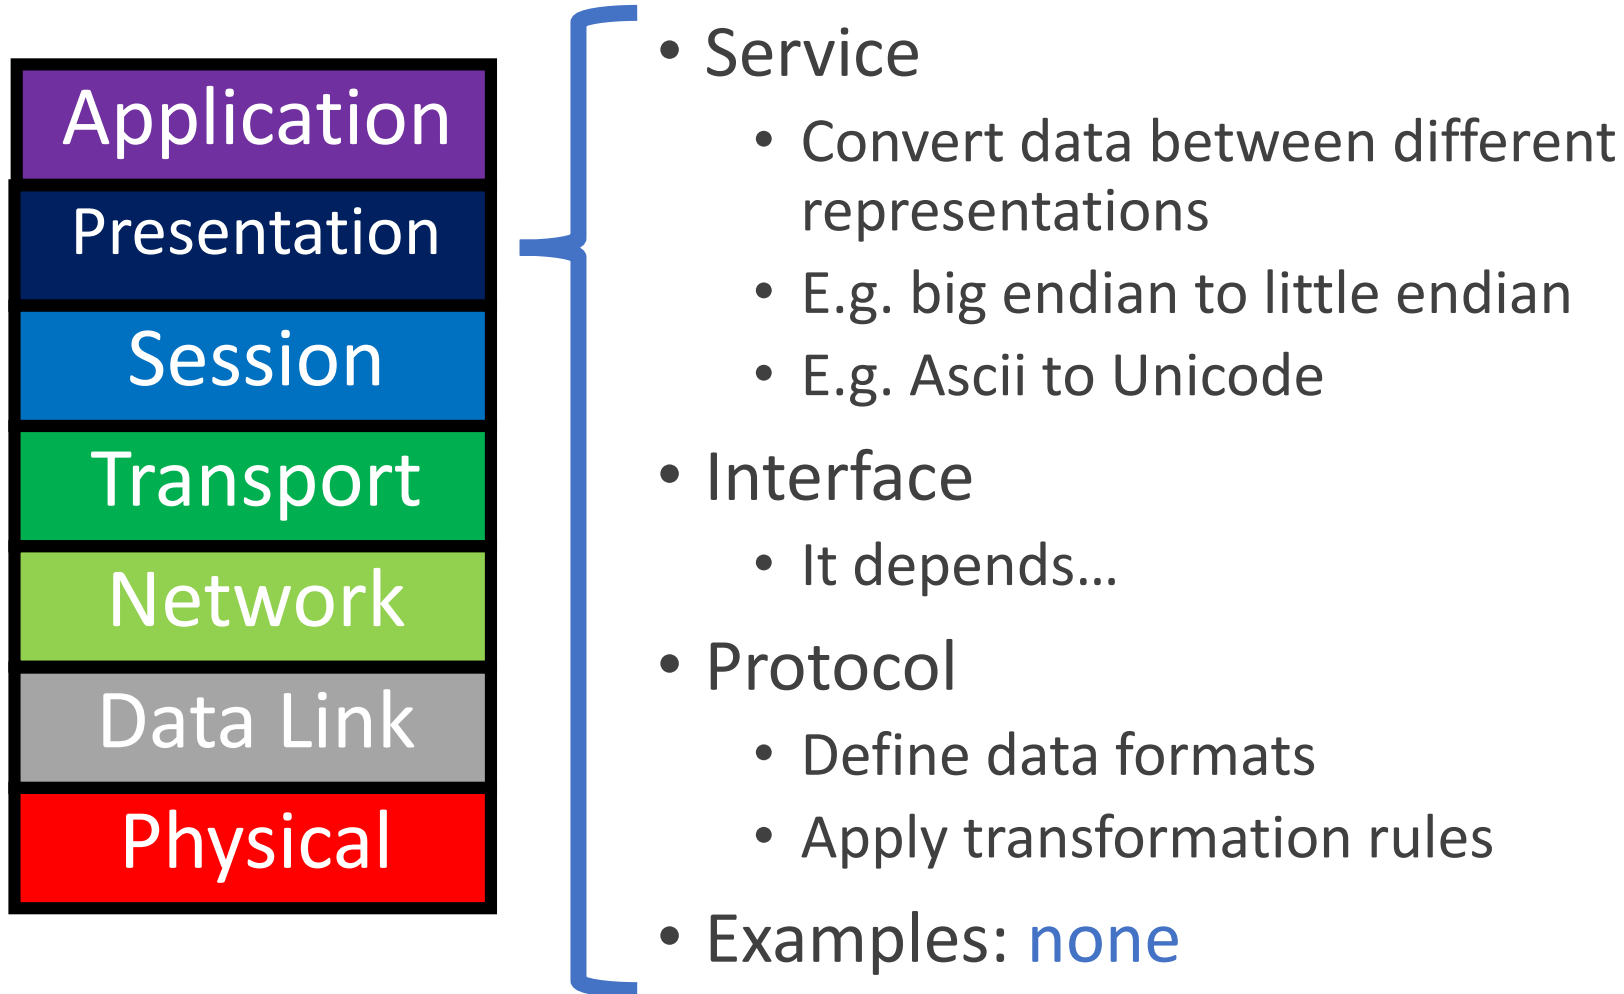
Application
Presentation
Session
Transport
Network
Data Link
Physical

• Service
  • Convert data between different representations
  • E.g. big endian to little endian
  • E.g. Ascii to Unicode
• Interface
  • It depends…
• Protocol
  • Define data formats
  • Apply transformation rules
• Examples: none